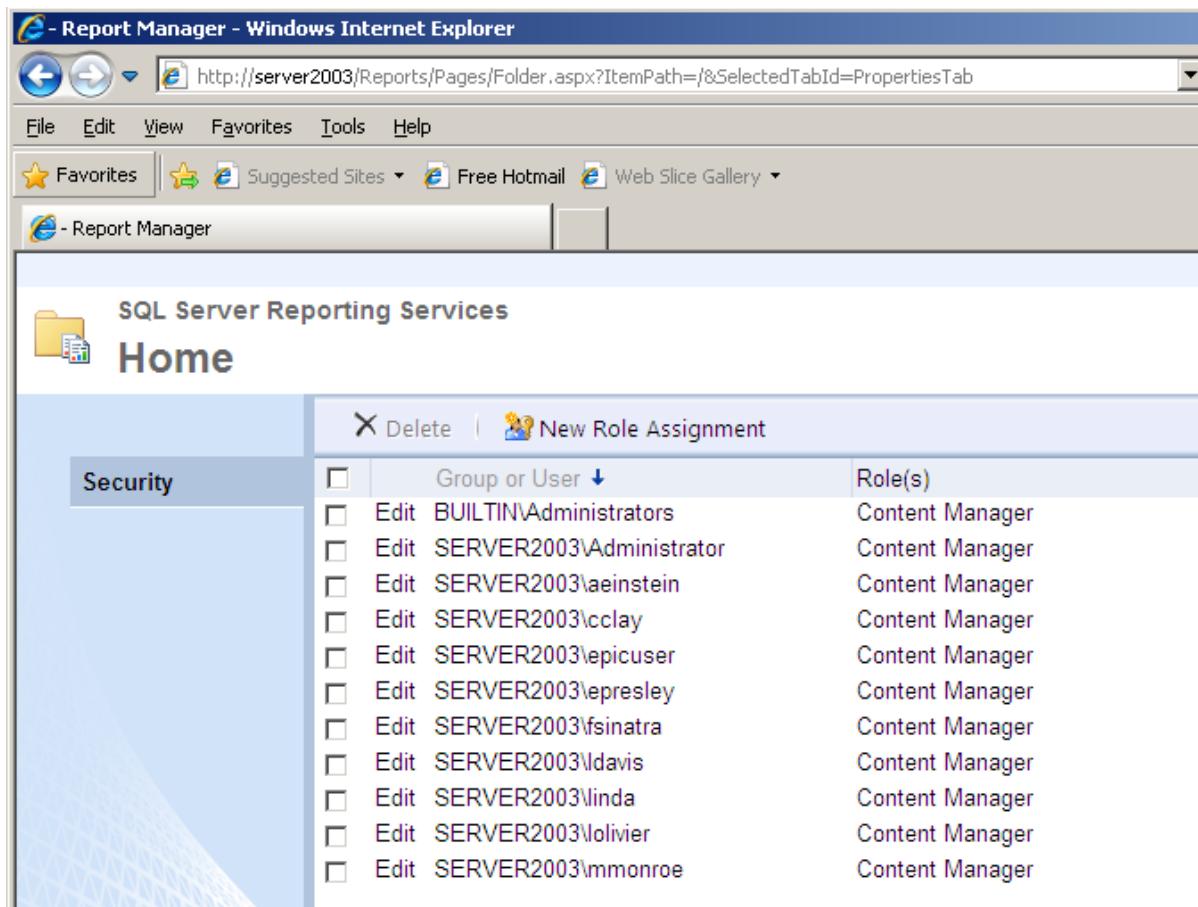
- Report Manager - Windows Internet Explorer

http://server2003/Reports/Pages/Folder.aspx?ItemPath=/&SelectedTabId=PropertiesTab

File Edit View Favorites Tools Help

Favorites Suggested Sites Free Hotmail Web Slice Gallery

- Report Manager

SQL Server Reporting Services

Home

Delete | New Role Assignment

Security

| | | Group or User ↓ | Role(s) |
|---|---|---|---|
| ☐ | Edit | BUILTIN\Administrators | Content Manager |
| ☐ | Edit | SERVER2003\Administrator | Content Manager |
| ☐ | Edit | SERVER2003\aeinstein | Content Manager |
| ☐ | Edit | SERVER2003\cclay | Content Manager |
| ☐ | Edit | SERVER2003\epicuser | Content Manager |
| ☐ | Edit | SERVER2003\epresley | Content Manager |
| ☐ | Edit | SERVER2003\fsinatra | Content Manager |
| ☐ | Edit | SERVER2003\ldavis | Content Manager |
| ☐ | Edit | SERVER2003\linda | Content Manager |
| ☐ | Edit | SERVER2003\lolivier | Content Manager |
| ☐ | Edit | SERVER2003\mmonroe | Content Manager |